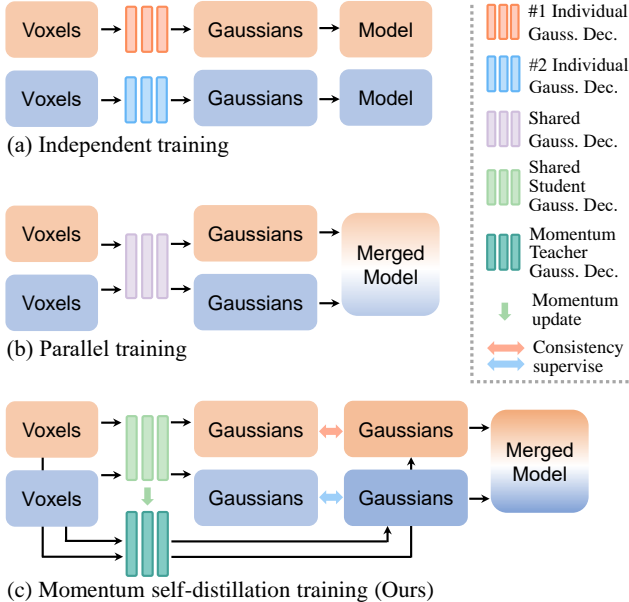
Voxels → Gaussians → Model

Voxels → Gaussians → Model

(a) Independent training

Voxels

Voxels

Gaussians

Gaussians

Merged Model

(b) Parallel training

Voxels

Voxels

Gaussians

Gaussians

Gaussians

Gaussians

Merged Model

(c) Momentum self-distillation training (Ours)

#1 Individual Gauss. Dec.

#2 Individual Gauss. Dec.

Shared Gauss. Dec.

Shared Student Gauss. Dec.

Momentum Teacher Gauss. Dec.

Momentum update

Consistency supervise